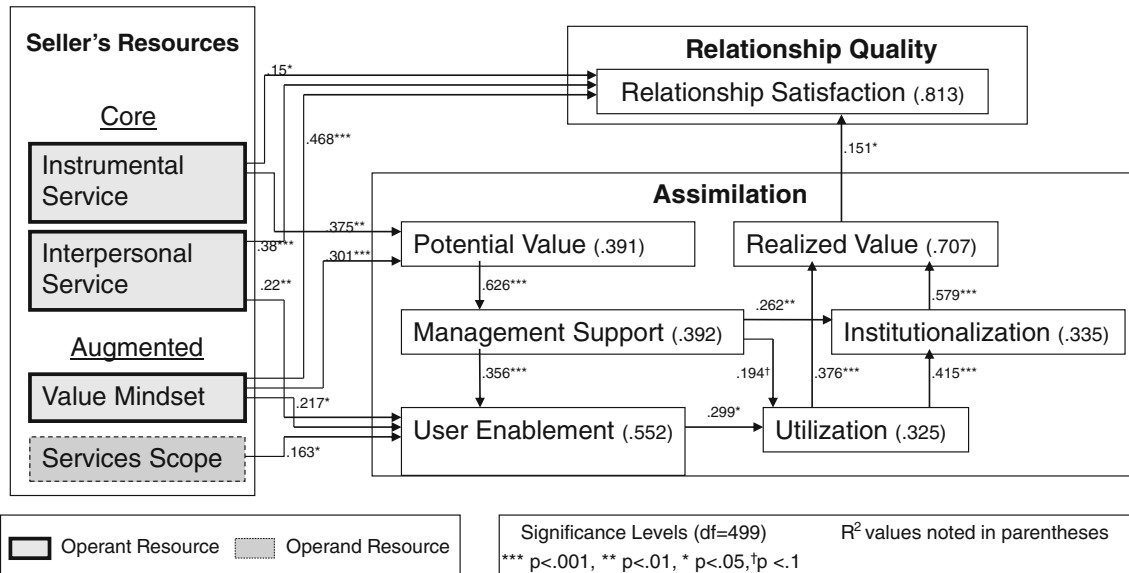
Seller's Resources

Core

Instrumental Service

Interpersonal Service

Augmented

Value Mindset

Services Scope

Relationship Quality

Relationship Satisfaction (.813)

Assimilation

.15*

.468***

.375**

.38***

.301***

.22**

.217*

.163*

.151*

Potential Value (.391)

Realized Value (.707)

.626***

Management Support (.392)

.262**

.579***

Institutionalization (.335)

.356***

.194†

.376***

.415***

User Enablement (.552)

.299*

Utilization (.325)

Operant Resource

Operand Resource

Significance Levels (df=499)

$R^2$ values noted in parentheses

*** p<.001, ** p<.01, * p<.05, †p <.1